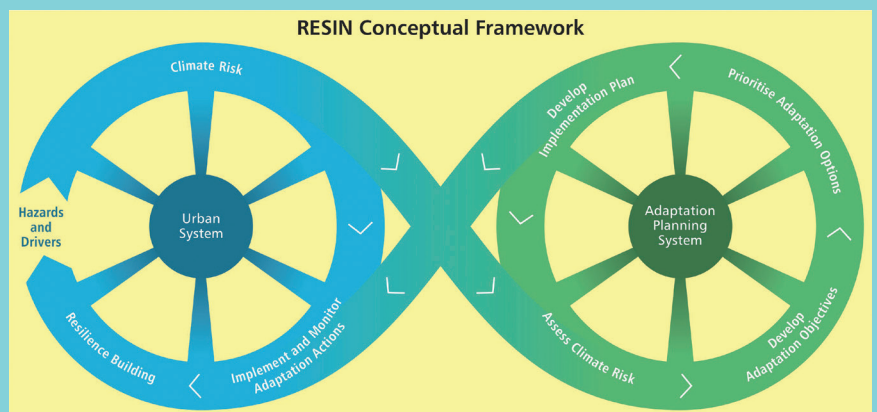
RESIN Conceptual Framework

Climate Risk

Hazards and Drivers

Urban System

Resilience Building

Implement and Monitor Adaptation Actions

Develop Implementation Plan

Prioritise Adaptation Options

Adaptation Planning System

Develop Adaptation Objectives

Assess Climate Risk